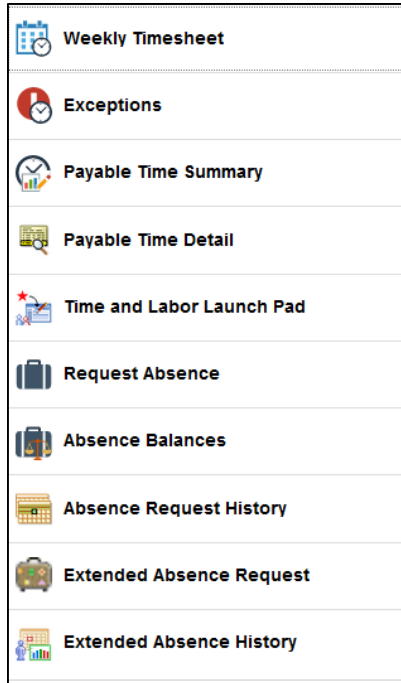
Weekly Timesheet

Exceptions

Payable Time Summary

Payable Time Detail

Time and Labor Launch Pad

Request Absence

Absence Balances

Absence Request History

Extended Absence Request

Extended Absence History